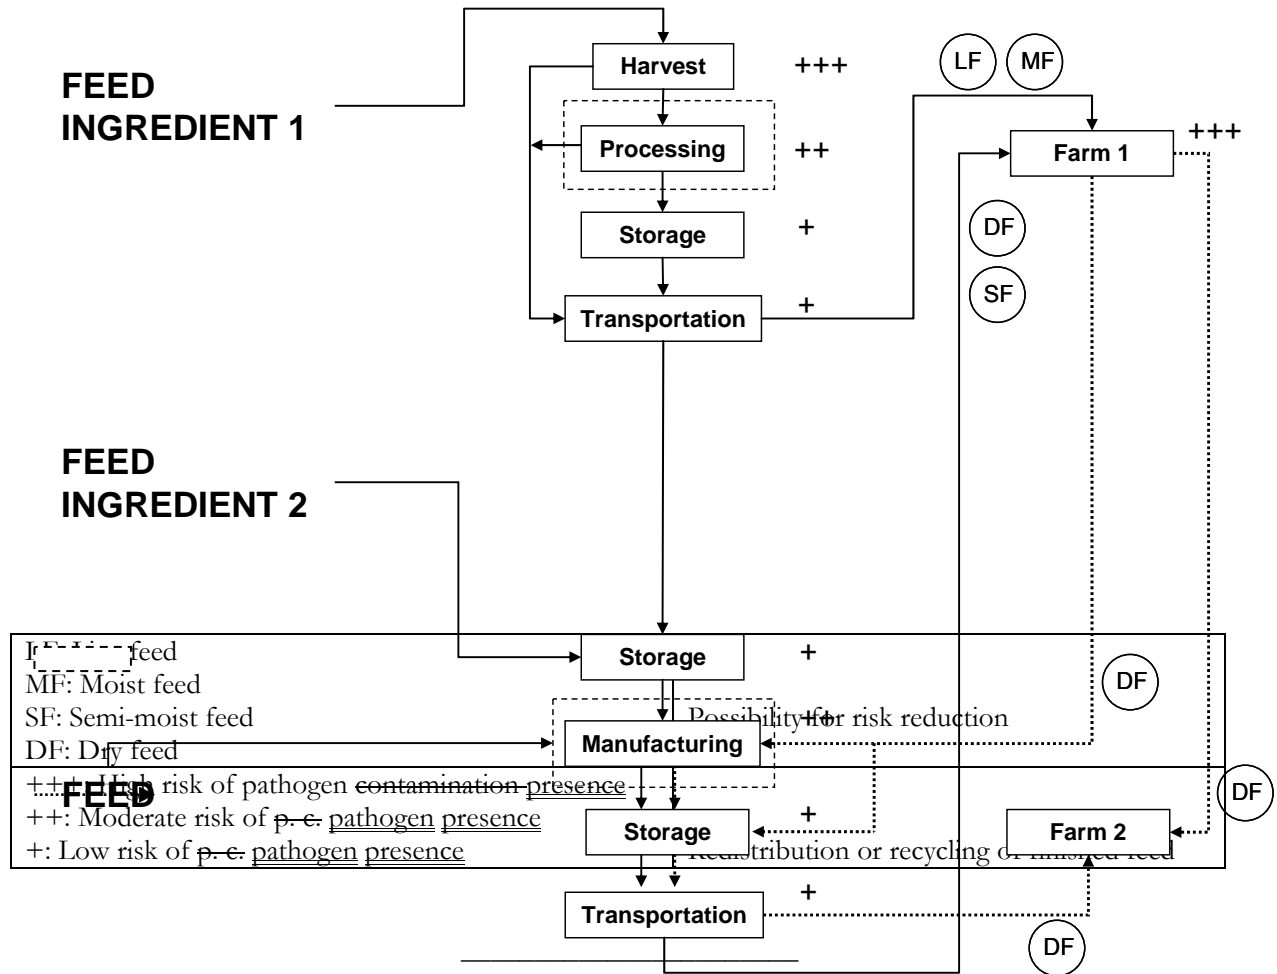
FEED INGREDIENT 1

Harvest +++

Processing ++

Storage +

Transportation +

LF MF

Farm 1 +++

DF

SF

FEED INGREDIENT 2

Storage +

DF

Manufacturing

FEED

Storage +

DF

Farm 2

Transportation +

DF

L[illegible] feed
MF: Moist feed
SF: Semi-moist feed
DF: Dry feed

Possibility for risk reduction

+++: High risk of pathogen ~~contamination~~ presence
++: Moderate risk of ~~p. c.~~ pathogen presence
+: Low risk of ~~p. c.~~ pathogen presence

Redistribution or recycling of finished feed